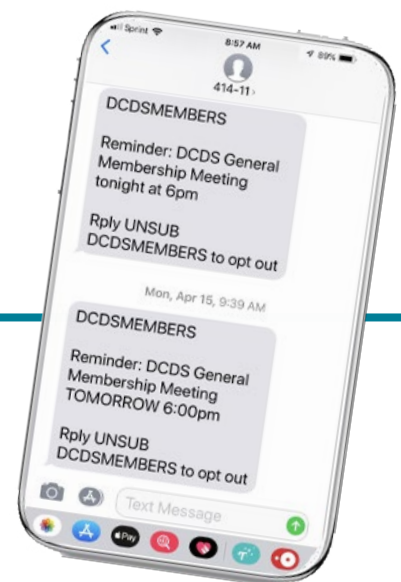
Sprint
8:57 AM
89%
<
414-11 >

DCDSMEMBERS

Reminder: DCDS General Membership Meeting tonight at 6pm

Rply UNSUB DCDSMEMBERS to opt out

Mon, Apr 15, 9:39 AM

DCDSMEMBERS

Reminder: DCDS General Membership Meeting TOMORROW 6:00pm

Rply UNSUB DCDSMEMBERS to opt out

Text Message

Pay